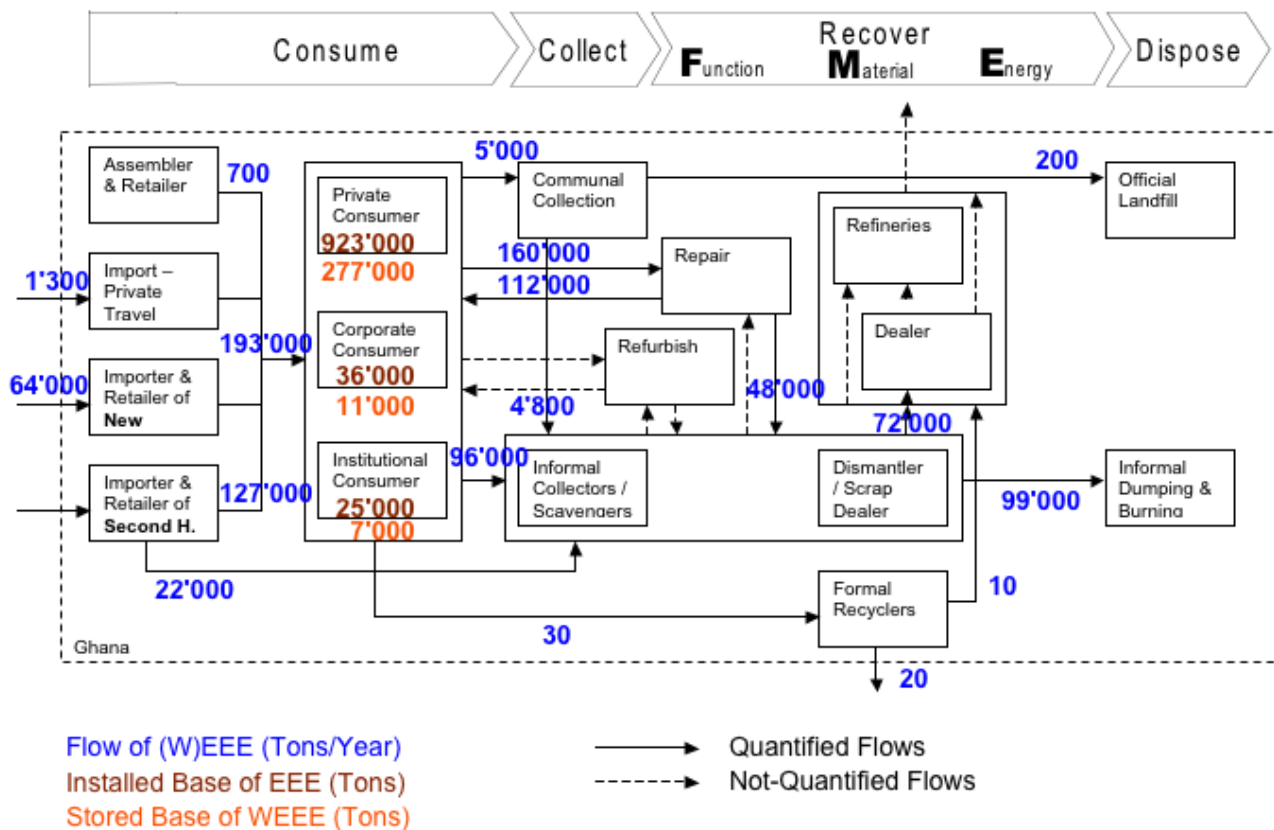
Consume

Collect

Recover
Function Material Energy

Dispose

Assembler & Retailer

700

Import – Private Travel

1'300

Importer & Retailer of New

64'000

Importer & Retailer of Second H.

127'000

193'000

22'000

Private Consumer
923'000
277'000

Corporate Consumer
36'000
11'000

Institutional Consumer
25'000
7'000

5'000

Communal Collection

160'000

112'000

Repair

Refurbish

4'800

48'000

96'000

Informal Collectors / Scavengers

Dismantler / Scrap Dealer

30

Formal Recyclers

10

20

Refineries

Dealer

72'000

200

Official Landfill

99'000

Informal Dumping & Burning

Ghana

Flow of (W)EEE (Tons/Year)
Installed Base of EEE (Tons)
Stored Base of WEEE (Tons)

Quantified Flows
Not-Quantified Flows